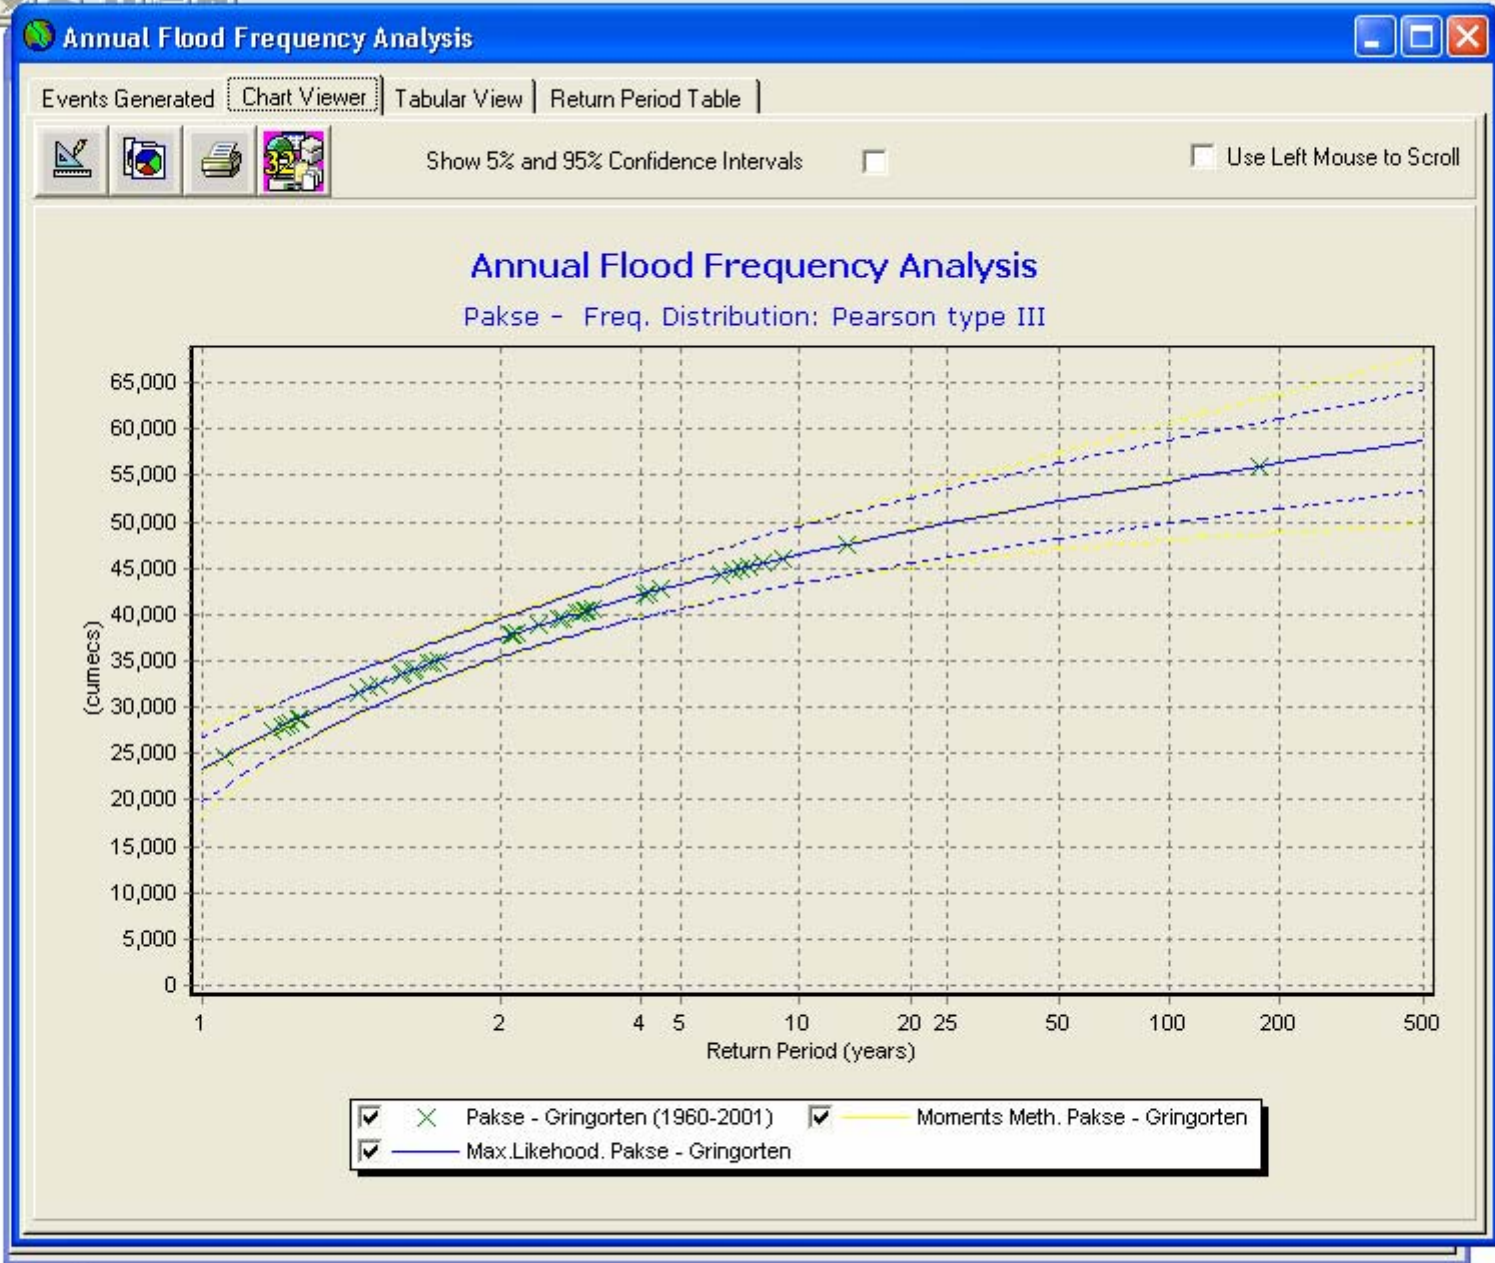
Annual Flood Frequency Analysis

Events Generated | Chart Viewer | Tabular View | Return Period Table

32

Show 5% and 95% Confidence Intervals

Use Left Mouse to Scroll

Annual Flood Frequency Analysis

Pakse - Freq. Distribution: Pearson type III

65,000
60,000
55,000
50,000
45,000
40,000
35,000
30,000
25,000
20,000
15,000
10,000
5,000
0

(cumecs)

1 2 4 5 10 20 25 50 100 200 500

Return Period (years)

Pakse - Gringorten (1960-2001)
Moments Meth. Pakse - Gringorten
Max.Likehood. Pakse - Gringorten